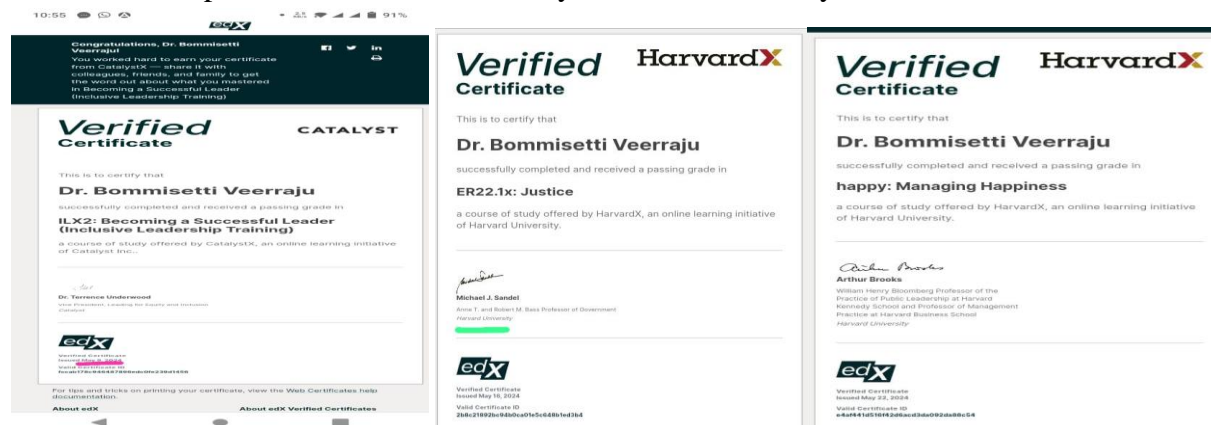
10:55 91%

edX

Congratulations, Dr. Bommisetti Veerraju! You worked hard to earn your certificate from CatalystX — share it with colleagues, friends, and family to get the word out about what you mastered in Becoming a Successful Leader (Inclusive Leadership Training)

Verified Certificate

CATALYST

This is to certify that

Dr. Bommisetti Veerraju

successfully completed and received a passing grade in

ILX2: Becoming a Successful Leader (Inclusive Leadership Training)

a course of study offered by CatalystX, an online learning initiative of Catalyst Inc..

Dr. Terrence Underwood
Vice President, Leading for Equity and Inclusion
Catalyst

edX
Verified Certificate
Issued May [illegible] 2024
Valid Certificate ID
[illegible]

For tips and tricks on printing your certificate, view the Web Certificates help documentation.

About edX

About edX Verified Certificates

Verified Certificate

HarvardX

This is to certify that

Dr. Bommisetti Veerraju

successfully completed and received a passing grade in

ER22.1x: Justice

a course of study offered by HarvardX, an online learning initiative of Harvard University.

Michael J. Sandel
Anne T. and Robert M. Bass Professor of Government
Harvard University

edX
Verified Certificate
Issued May 16, 2024
Valid Certificate ID
2b8c21892bc9db0ca01e5c68b1ed3b4

Verified Certificate

HarvardX

This is to certify that

Dr. Bommisetti Veerraju

successfully completed and received a passing grade in

happy: Managing Happiness

a course of study offered by HarvardX, an online learning initiative of Harvard University.

Arthur Brooks
Arthur Brooks
William Henry Bloomberg Professor of the Practice of Public Leadership at Harvard Kennedy School and Professor of Management Practice at Harvard Business School
Harvard University

edX
Verified Certificate
Issued May 22, 2024
Valid Certificate ID
e4af441d516f42d6acd3da092da88c54